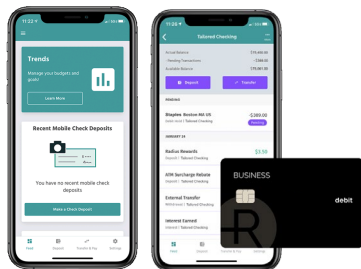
11:22

Trends
Manage your budgets and goals!
Learn More

Recent Mobile Check Deposits
You have no recent mobile check deposits
Make a Check Deposit

11:58
Tailored Checking
Actual Balance
Pending Transactions
Available Balance
Deposit
Transfer

Shoplee Boston MA US
-$300.00
Pending

JANUARY 28

Radius Rewards
$3.50
Deposit | Tailored Checking

ATM Surcharge Rebate
External Transfer
Interest Earned

BUSINESS
debit